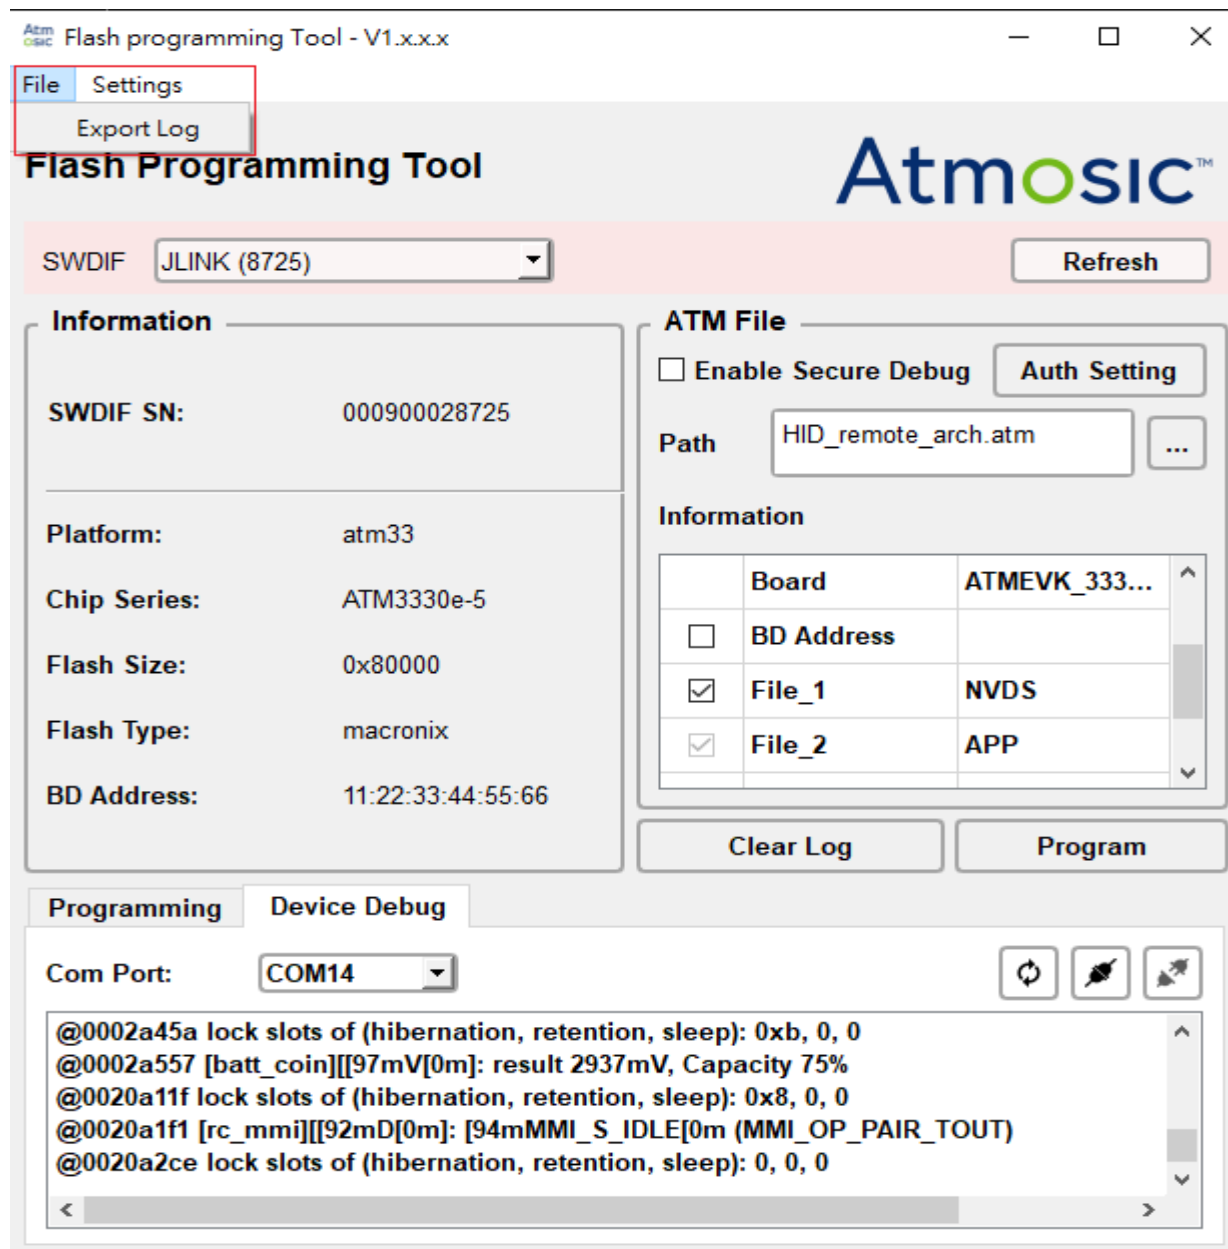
Atm osic Flash programming Tool - V1.x.x.x

File Settings

Export Log

Flash Programming Tool

Atmosic™

SWDIF JLINK (8725)

Refresh

Information

SWDIF SN: 000900028725

Platform: atm33

Chip Series: ATM3330e-5

Flash Size: 0x80000

Flash Type: macronix

BD Address: 11:22:33:44:55:66

ATM File

Enable Secure Debug

Auth Setting

Path HID_remote_arch.atm

...

Information

| | Board | ATMEVK_333... |
|---|---|---|
| ☐ | BD Address | |
| ☑ | File_1 | NVDS |
| ☑ | File_2 | APP |

Clear Log

Program

Programming Device Debug

Com Port: COM14

@0002a45a lock slots of (hibernation, retention, sleep): 0xb, 0, 0
@0002a557 [batt_coin][[97mV[0m]: result 2937mV, Capacity 75%
@0020a11f lock slots of (hibernation, retention, sleep): 0x8, 0, 0
@0020a1f1 [rc_mmi][[92mD[0m]: [94mMMI_S_IDLE[0m (MMI_OP_PAIR_TOUT)
@0020a2ce lock slots of (hibernation, retention, sleep): 0, 0, 0